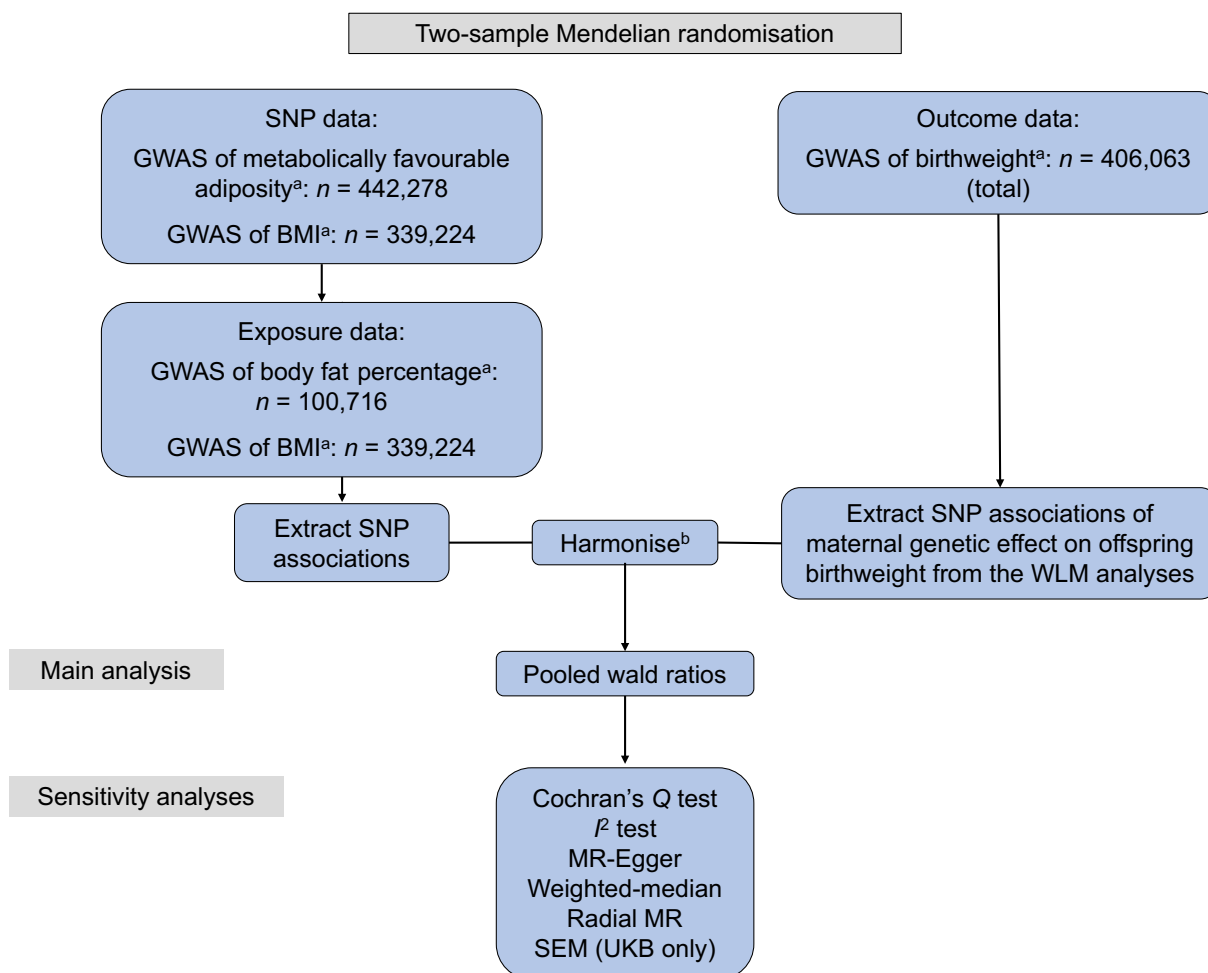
Two-sample Mendelian randomisation

SNP data:
GWAS of metabolically favourable adiposity$^{a}$: $n$ = 442,278
GWAS of BMI$^{a}$: $n$ = 339,224

Outcome data:
GWAS of birthweight$^{a}$: $n$ = 406,063 (total)

Exposure data:
GWAS of body fat percentage$^{a}$: $n$ = 100,716
GWAS of BMI$^{a}$: $n$ = 339,224

Extract SNP associations

Harmonise$^{b}$

Extract SNP associations of maternal genetic effect on offspring birthweight from the WLM analyses

Main analysis

Pooled wald ratios

Sensitivity analyses

Cochran's $Q$ test
$I^2$ test
MR-Egger
Weighted-median
Radial MR
SEM (UKB only)